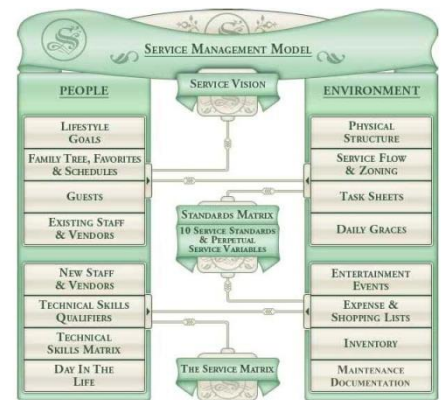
SERVICE MANAGEMENT MODEL

SERVICE VISION

PEOPLE

LIFESTYLE GOALS

FAMILY TREE, FAVORITES & SCHEDULES

GUESTS

EXISTING STAFF & VENDORS

NEW STAFF & VENDORS

TECHNICAL SKILLS QUALIFIERS

TECHNICAL SKILLS MATRIX

DAY IN THE LIFE

STANDARDS MATRIX
10 SERVICE STANDARDS & PERPETUAL SERVICE VARIABLES

THE SERVICE MATRIX

ENVIRONMENT

PHYSICAL STRUCTURE

SERVICE FLOW & ZONING

TASK SHEETS

DAILY GRACES

ENTERTAINMENT EVENTS

EXPENSE & SHOPPING LISTS

INVENTORY

MAINTENANCE DOCUMENTATION